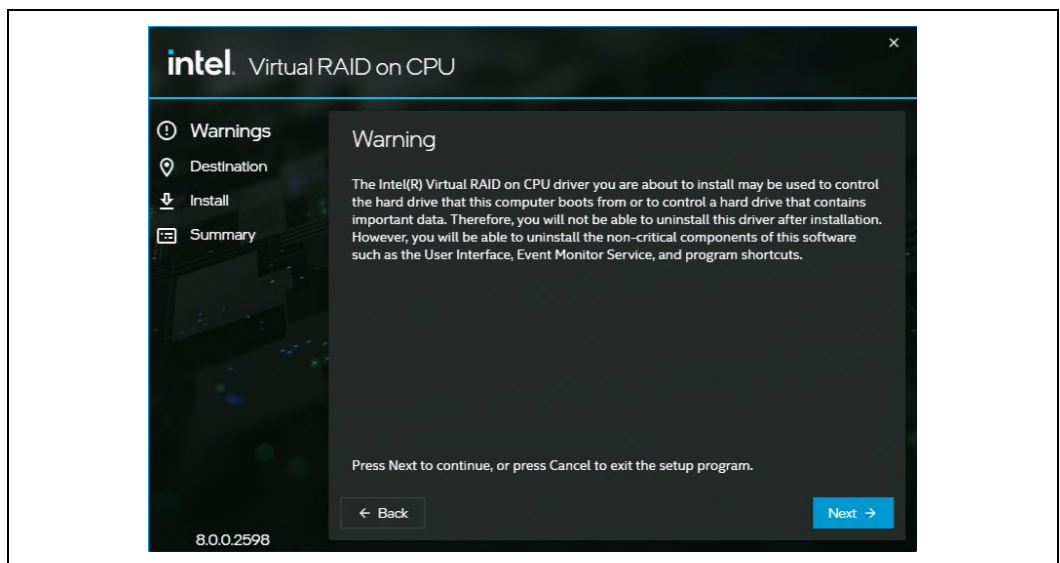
intel. Virtual RAID on CPU

×

Warnings
Destination
Install
Summary

Warning

The Intel(R) Virtual RAID on CPU driver you are about to install may be used to control the hard drive that this computer boots from or to control a hard drive that contains important data. Therefore, you will not be able to uninstall this driver after installation. However, you will be able to uninstall the non-critical components of this software such as the User Interface, Event Monitor Service, and program shortcuts.

Press Next to continue, or press Cancel to exit the setup program.

← Back

Next →

8.0.0.2598